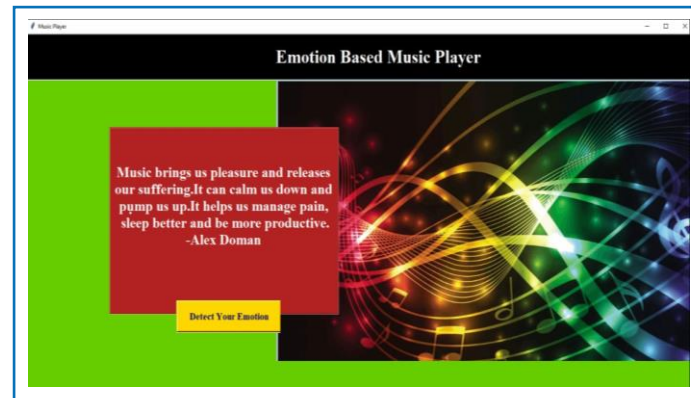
Music Player

Emotion Based Music Player

Music brings us pleasure and releases our suffering.It can calm us down and pump us up.It helps us manage pain, sleep better and be more productive.
-Alex Doman

Detect Your Emotion